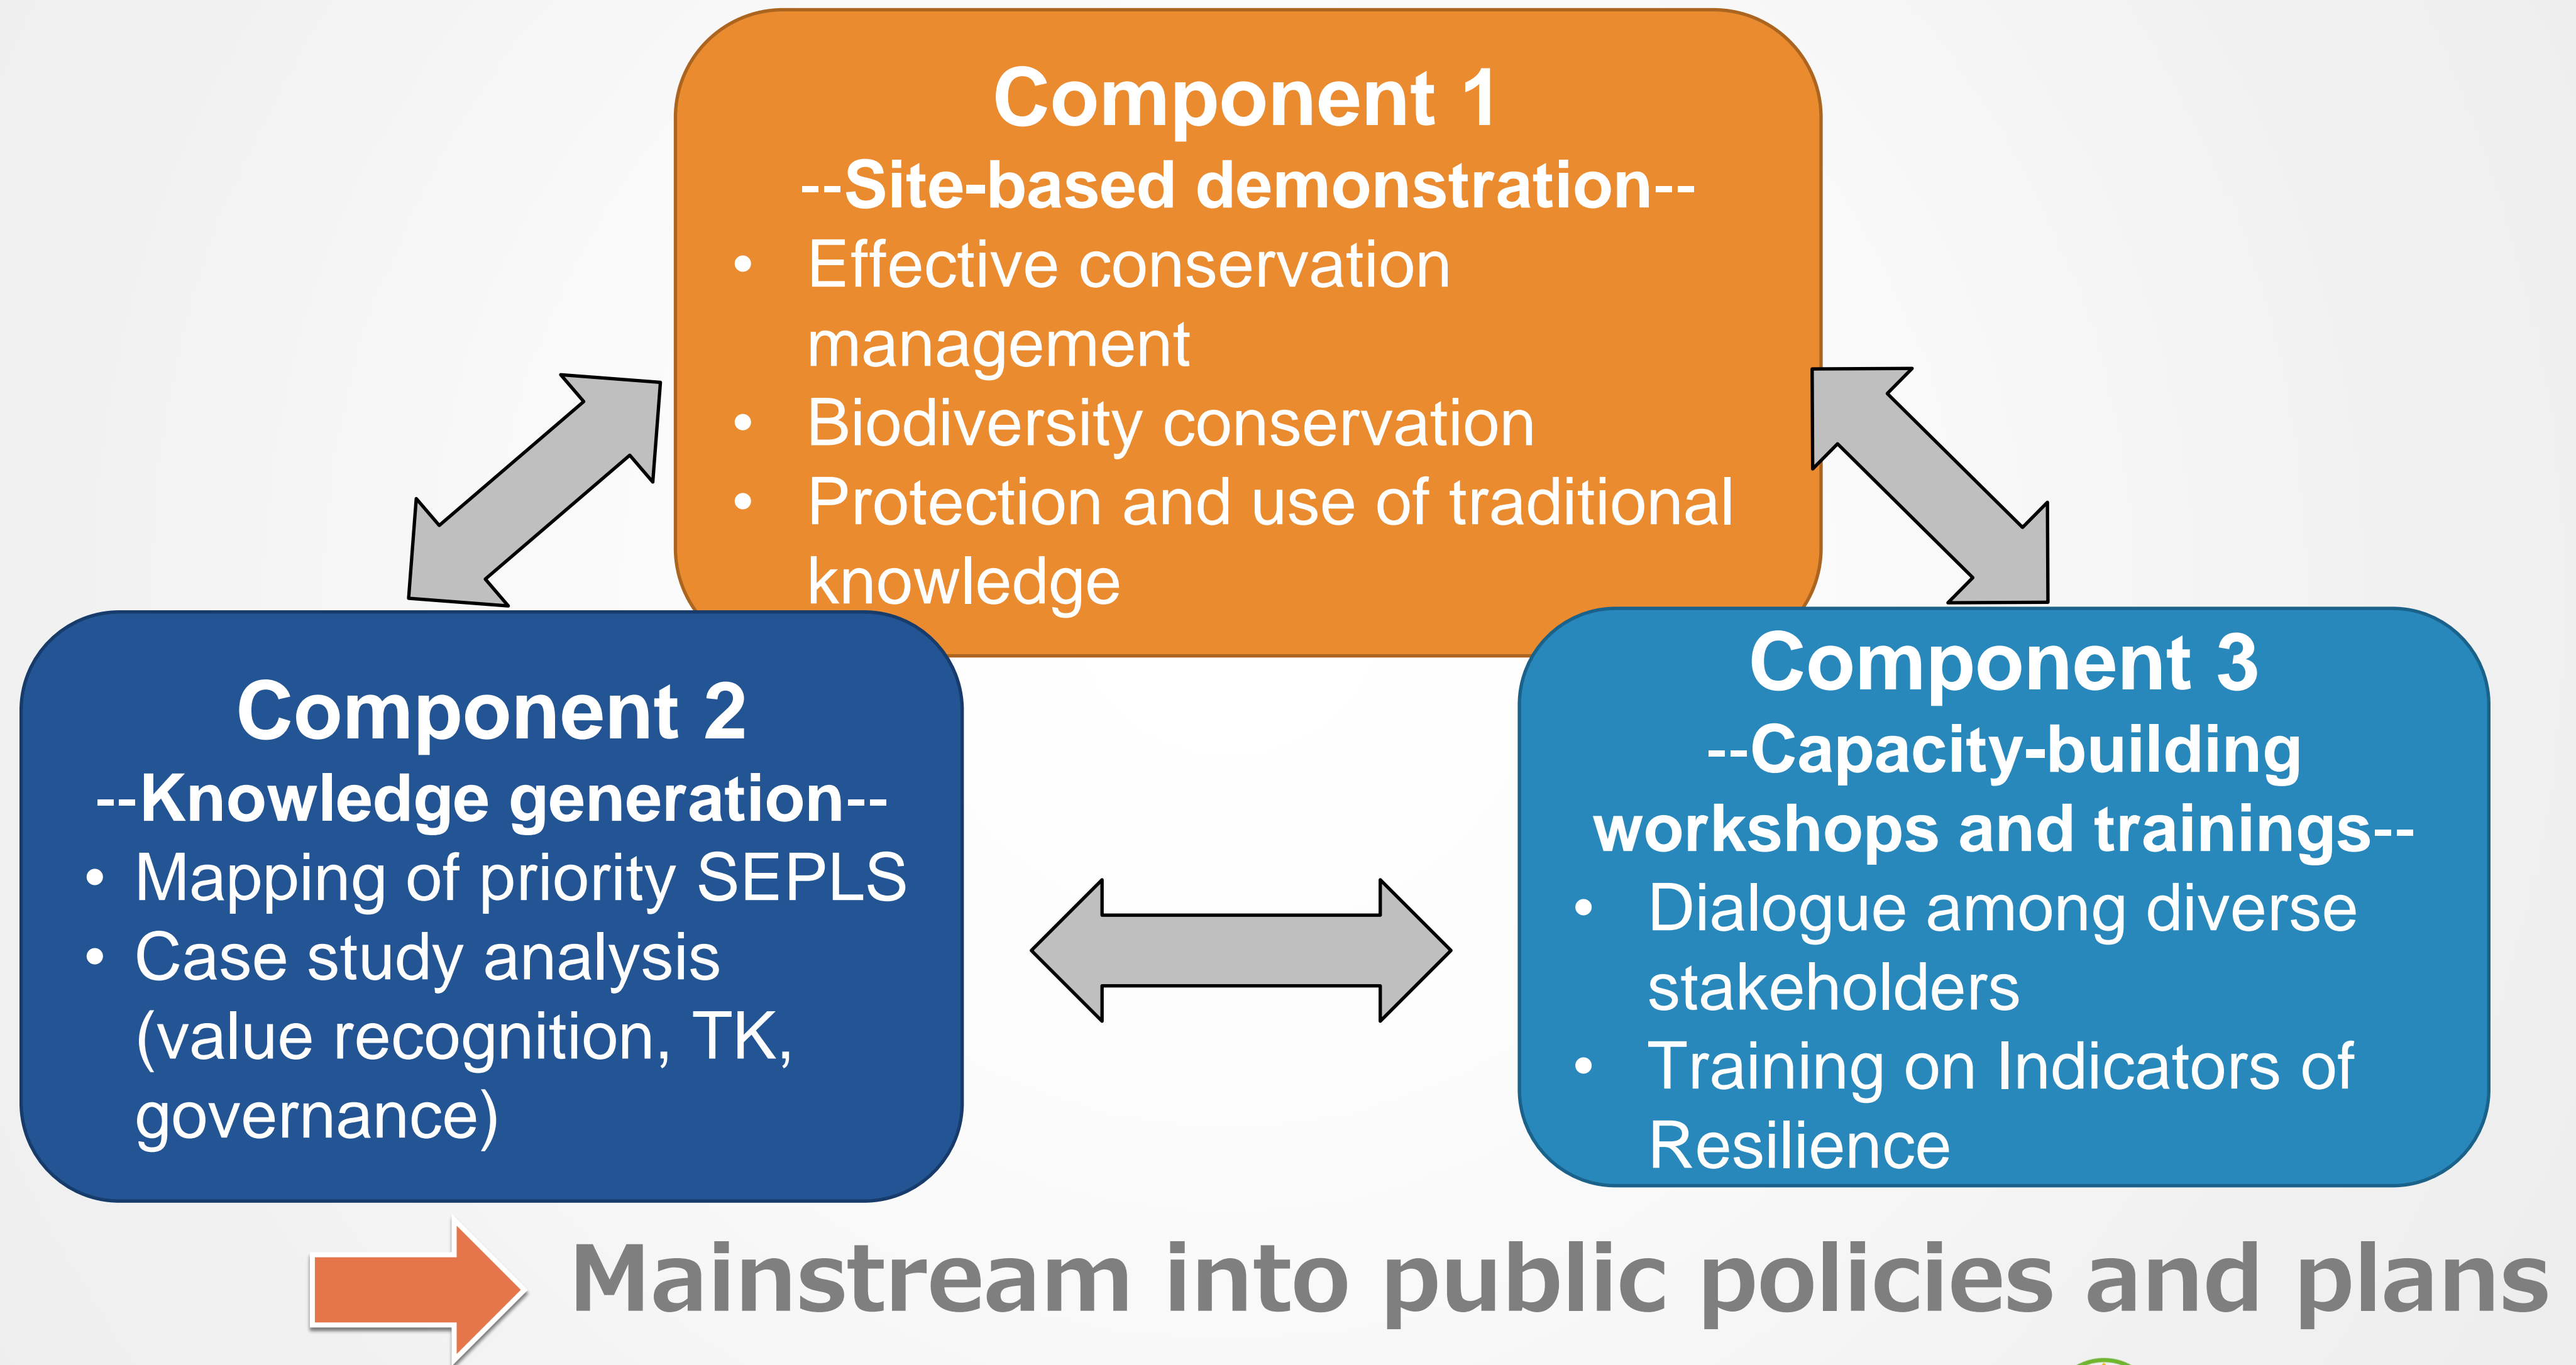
Component 1
--Site-based demonstration--
• Effective conservation management
• Biodiversity conservation
• Protection and use of traditional knowledge

Component 2
--Knowledge generation--
• Mapping of priority SEPLS
• Case study analysis (value recognition, TK, governance)

Component 3
--Capacity-building workshops and trainings--
• Dialogue among diverse stakeholders
• Training on Indicators of Resilience

Mainstream into public policies and plans